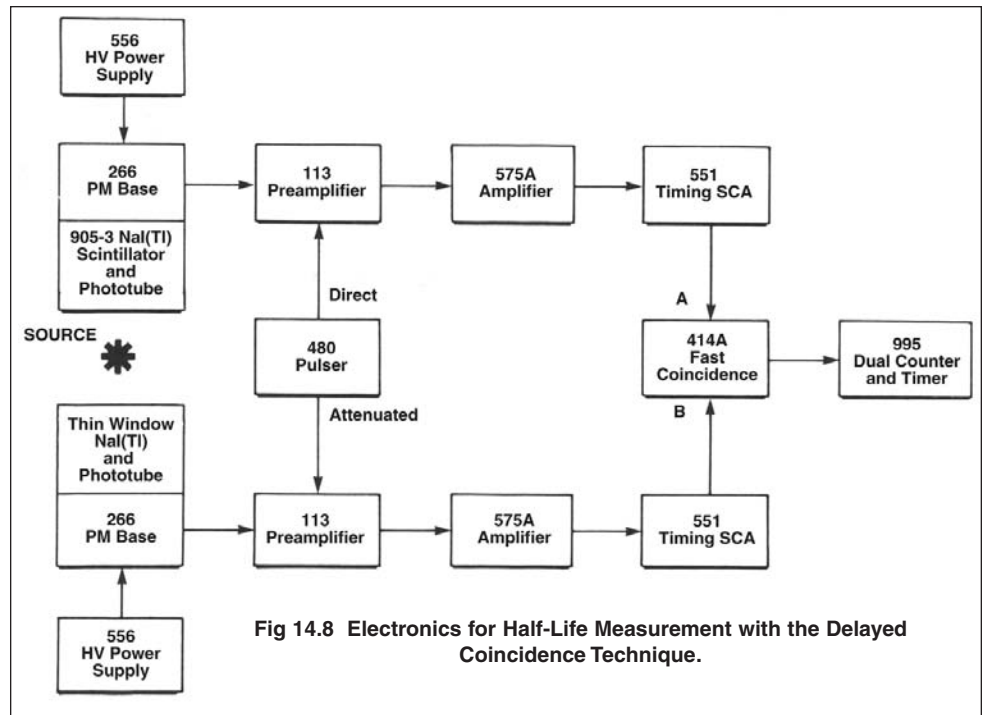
556
HV Power
Supply

266
PM Base

905-3 NaI(Tl)
Scintillator
and
Phototube

113
Preamplifier

575A
Amplifier

551
Timing SCA

Direct

A

SOURCE

480
Pulser

414A
Fast
Coincidence

995
Dual Counter
and Timer

Attenuated

B

Thin Window
NaI(Tl)
and
Phototube

266
PM Base

113
Preamplifier

575A
Amplifier

551
Timing SCA

556
HV Power
Supply

Fig 14.8 Electronics for Half-Life Measurement with the Delayed Coincidence Technique.